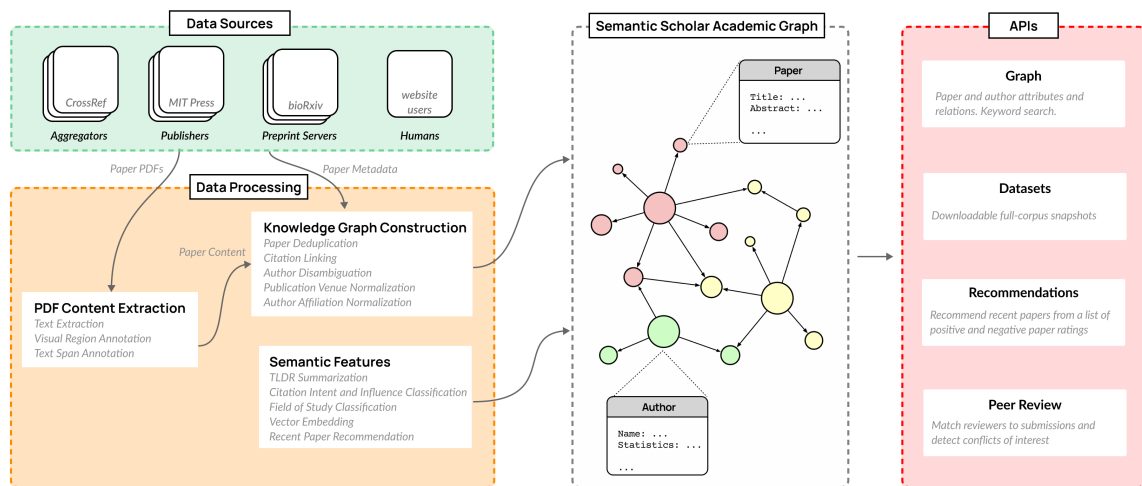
Data Sources

CrossRef
Aggregators

MIT Press
Publishers

bioRxiv
Preprint Servers

website users
Humans

Paper PDFs

Paper Metadata

Data Processing

Paper Content

Knowledge Graph Construction
Paper Deduplication
Citation Linking
Author Disambiguation
Publication Venue Normalization
Author Affiliation Normalization

PDF Content Extraction
Text Extraction
Visual Region Annotation
Text Span Annotation

Semantic Features
TLDR Summarization
Citation Intent and Influence Classification
Field of Study Classification
Vector Embedding
Recent Paper Recommendation

Semantic Scholar Academic Graph

Paper
Title: ...
Abstract: ...
...

Author
Name: ...
Statistics: ...
...

APIs

Graph
Paper and author attributes and relations. Keyword search.

Datasets
Downloadable full-corpus snapshots

Recommendations
Recommend recent papers from a list of positive and negative paper ratings

Peer Review
Match reviewers to submissions and detect conflicts of interest